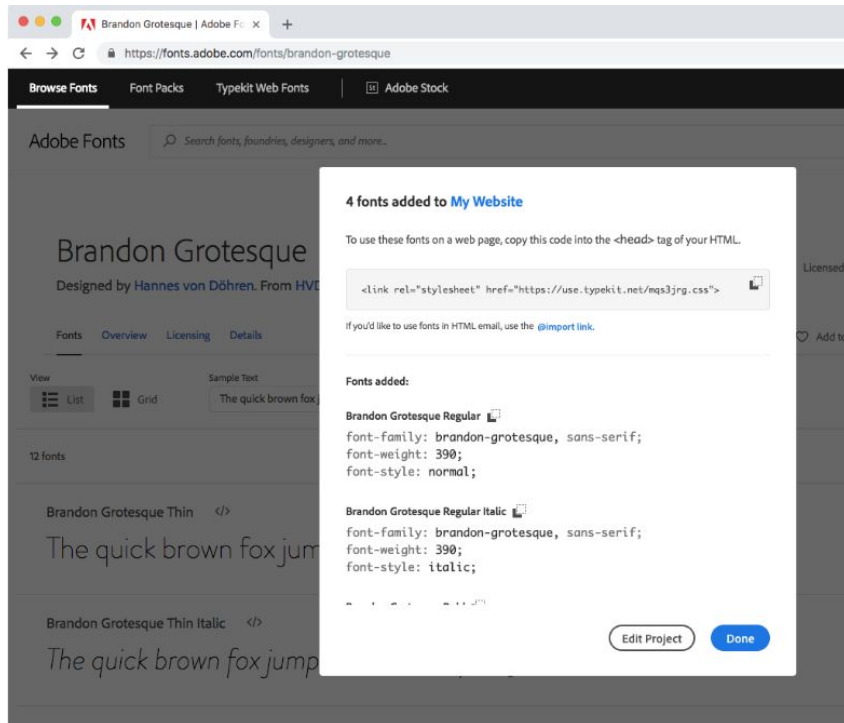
Brandon Grotesque | Adobe Fo ×

+

https://fonts.adobe.com/fonts/brandon-grotesque

Browse Fonts Font Packs Typekit Web Fonts Adobe Stock

Adobe Fonts

Search fonts, foundries, designers, and more..

Brandon Grotesque

Designed by Hannes von Döhren. From HVD

Licensed

Fonts Overview Licensing Details

Add to

View

List Grid

Sample Text

The quick brown fox j

12 fonts

Brandon Grotesque Thin </>

The quick brown fox jum

Brandon Grotesque Thin Italic </>

The quick brown fox jump

4 fonts added to My Website

To use these fonts on a web page, copy this code into the <head> tag of your HTML.

<link rel="stylesheet" href="https://use.typekit.net/mqs3jrg.css">

If you'd like to use fonts in HTML email, use the @import link.

Fonts added:

Brandon Grotesque Regular

font-family: brandon-grotesque, sans-serif;
font-weight: 390;
font-style: normal;

Brandon Grotesque Regular Italic

font-family: brandon-grotesque, sans-serif;
font-weight: 390;
font-style: italic;

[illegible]

Edit Project

Done